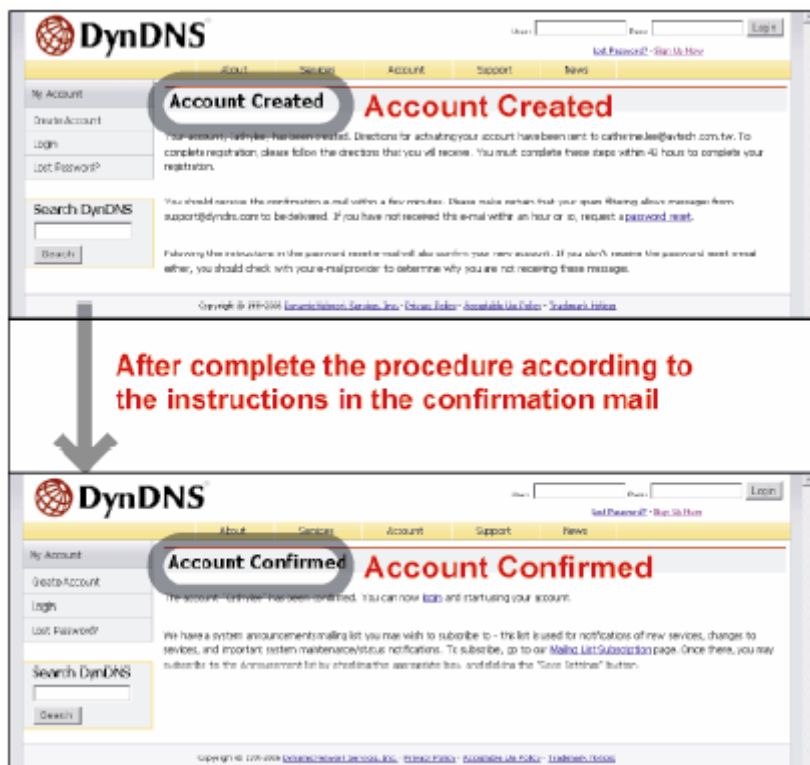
DynDNS

User: Pass: Login

Lost Password? - Sign Up Now

About Services Account Support News

My Account

Create Account

Login

Lost Password?

Search DynDNS

Search

Account Created

Account Created

Your account, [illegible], has been created. Directions for activating your account have been sent to catherinelee@avtech.com.tw. To complete registration, please follow the directions that you will receive. You must complete these steps within 48 hours to complete your registration.

You should receive the confirmation e-mail within a few minutes. Please make certain that your spam filtering allows messages from support@dyndns.com to be delivered. If you have not received this e-mail within an hour or so, request a password reset.

Following the instructions in the password reset e-mail will also confirm your new account. If you don't receive the password reset e-mail either, you should check with your e-mail provider to determine why you are not receiving these message.

Copyright © 1998-2006 Dynamic Network Services, Inc. - Privacy Policy - Acceptable Use Policy - Trademark Notices

After complete the procedure according to the instructions in the confirmation mail

DynDNS

User: Pass: Login

Lost Password? - Sign Up Now

About Services Account Support News

My Account

Create Account

Login

Lost Password?

Search DynDNS

Search

Account Confirmed

Account Confirmed

The account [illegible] has been confirmed. You can now login and start using your account.

We have a system announcements mailing list you may wish to subscribe to - this list is used for notifications of new services, changes to services, and important system maintenance/status notifications. To subscribe, go to our Mailing List Subscription page. Once there, you may subscribe to the Announcement list by checking the appropriate box, and clicking the "Save Settings" button.

Copyright © 1998-2006 Dynamic Network Services, Inc. - Privacy Policy - Acceptable Use Policy - Trademark Notices